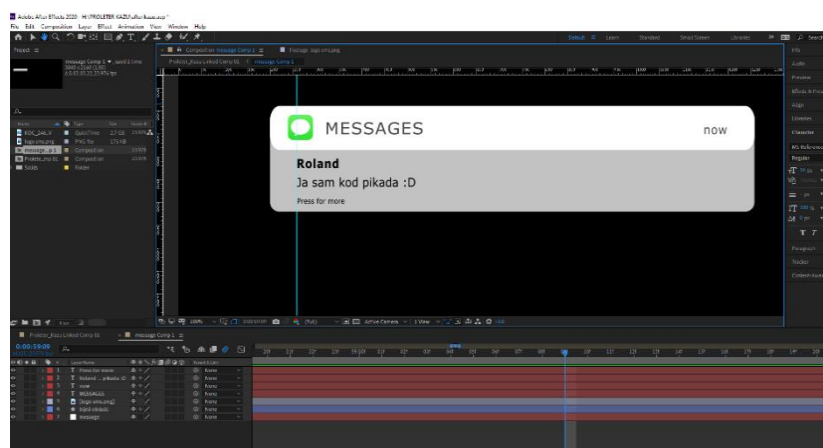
Adobe After Effects 2020 - H:\PROLETER KAZU\ufkorkuaa.aep *
File Edit Composition Layer Effect Animation View Window Help

Default Learn Standard Small Screen Libraries Search

Project ≡
Composition message Comp 1 ≡
Footage logo-sms.png
message Comp 1
Proleter_Kazu Linked Comp 01 < message Comp 1

Info
Audio
Preview
Effects & Presets
Align
Libraries
Character
Regular

MESSAGES
now
Roland
Ja sam kod pikada :D
Press for more

Paragraph
Tracker
Content-Aware Fill

Proleter_Kazu Linked Comp 01 × message Comp 1 ≡
0:00:59:09
Layer Name
1 T Press for more
2 T Roland ... pikada :D
3 T now
4 T MESSAGES
5 [logo-sms.png]
6 kopl-plavo
7 message
None
None
None
None
None
None
None